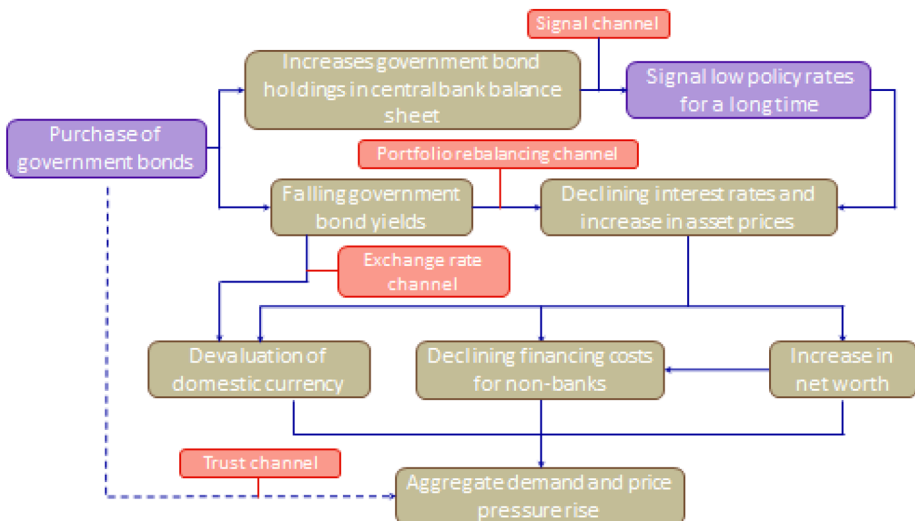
Signal channel

Increases government bond holdings in central bank balance sheet

Signal low policy rates for a long time

Purchase of government bonds

Portfolio rebalancing channel

Falling government bond yields

Declining interest rates and increase in asset prices

Exchange rate channel

Devaluation of domestic currency

Declining financing costs for non-banks

Increase in net worth

Trust channel

Aggregate demand and price pressure rise